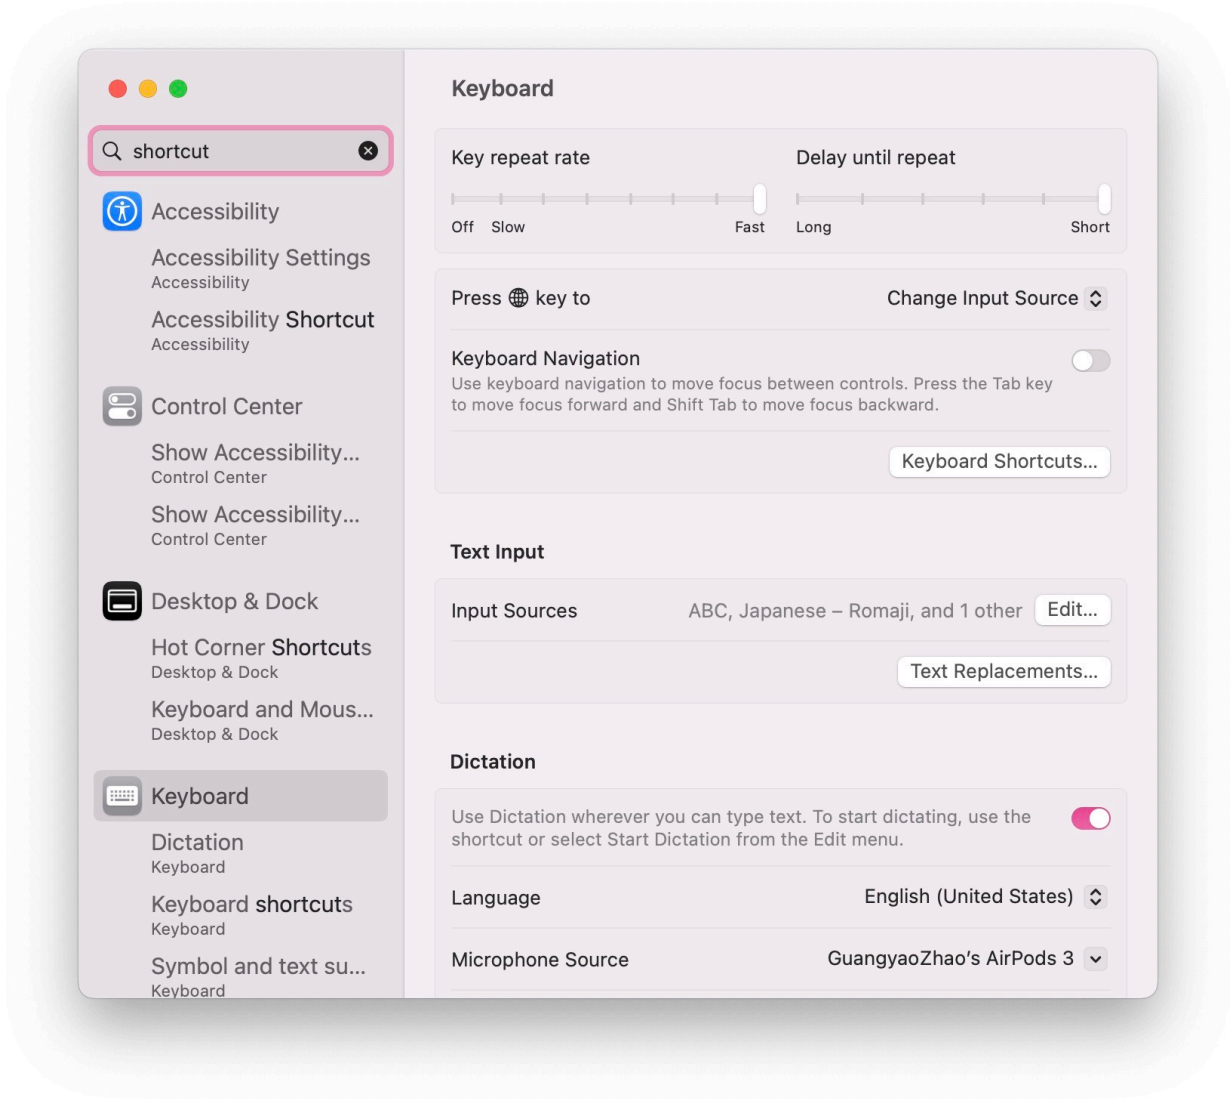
shortcut

Accessibility

Accessibility Settings
Accessibility

Accessibility Shortcut
Accessibility

Control Center

Show Accessibility...
Control Center

Show Accessibility...
Control Center

Desktop & Dock

Hot Corner Shortcuts
Desktop & Dock

Keyboard and Mous...
Desktop & Dock

Keyboard

Dictation
Keyboard

Keyboard shortcuts
Keyboard

Symbol and text su...
Keyboard

Keyboard

Key repeat rate
Off Slow Fast

Delay until repeat
Long Short

Press key to
Change Input Source

Keyboard Navigation
Use keyboard navigation to move focus between controls. Press the Tab key to move focus forward and Shift Tab to move focus backward.

Keyboard Shortcuts...

Text Input

Input Sources
ABC, Japanese – Romaji, and 1 other
Edit...

Text Replacements...

Dictation

Use Dictation wherever you can type text. To start dictating, use the shortcut or select Start Dictation from the Edit menu.

Language
English (United States)

Microphone Source
GuangyaoZhao's AirPods 3